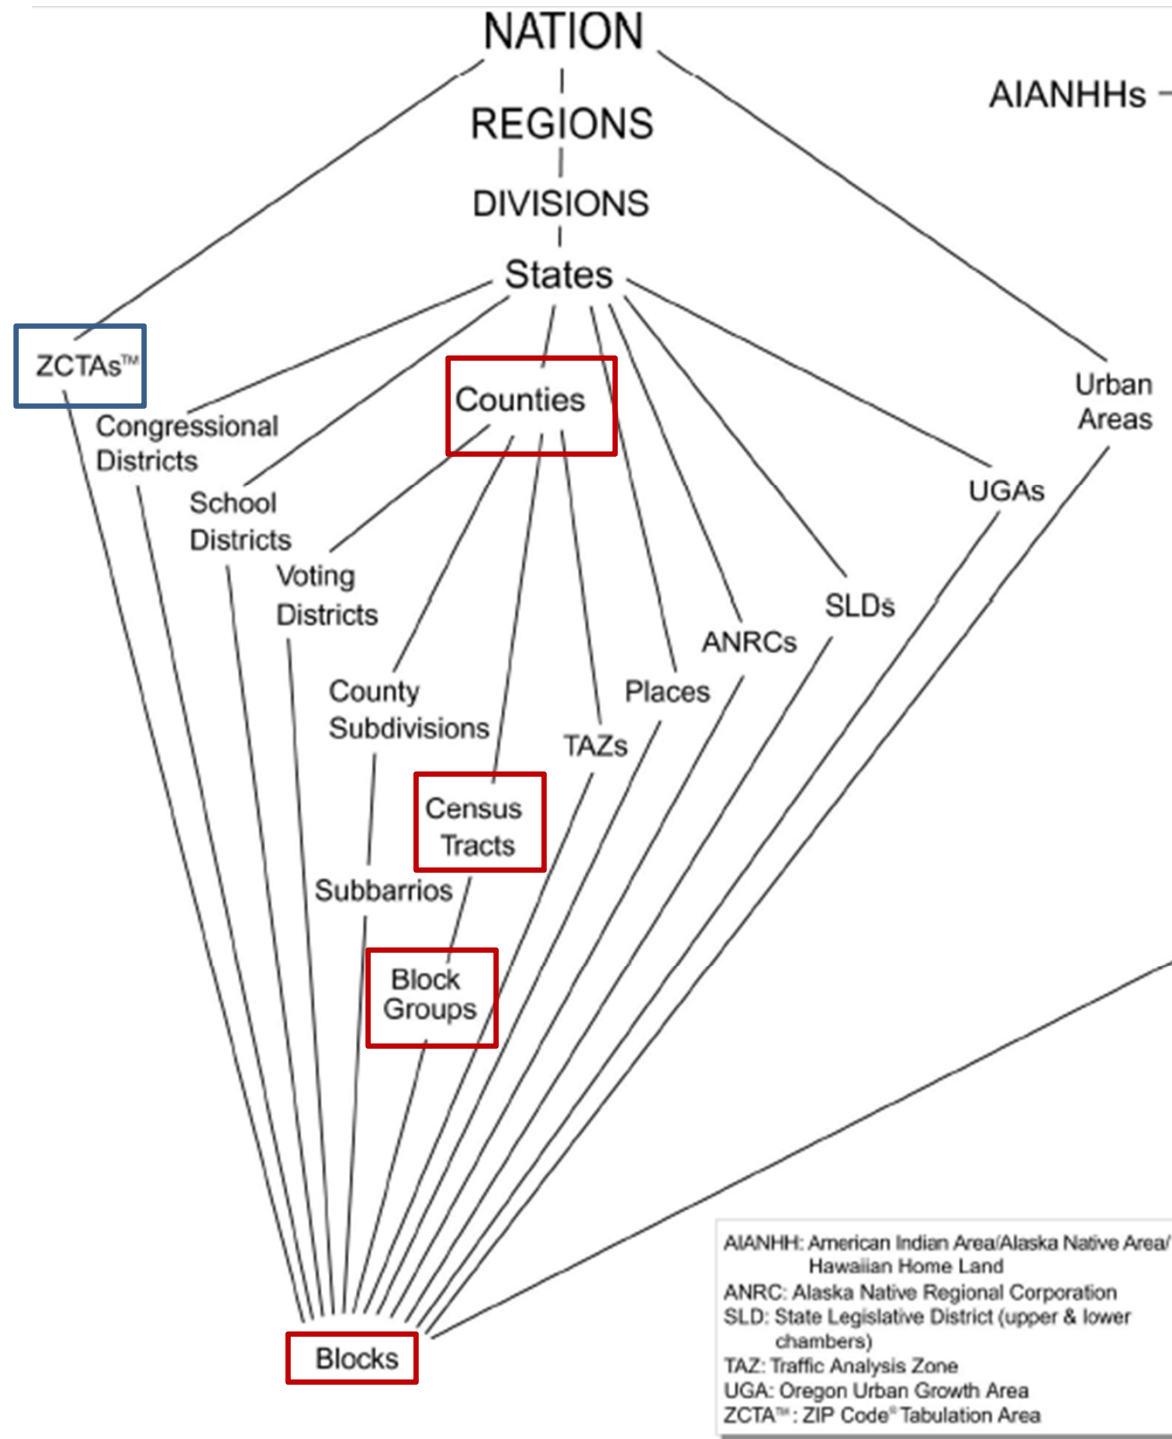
NATION

REGIONS

DIVISIONS

States

AIANHHs

ZCTAs™

Congressional Districts

School Districts

Voting Districts

Counties

County Subdivisions

Subbarrios

Census Tracts

Block Groups

TAZs

Places

ANRCs

SLDs

UGAs

Urban Areas

Blocks

AIANHH: American Indian Area/Alaska Native Area/ Hawaiian Home Land
ANRC: Alaska Native Regional Corporation
SLD: State Legislative District (upper & lower chambers)
TAZ: Traffic Analysis Zone
UGA: Oregon Urban Growth Area
ZCTA™: ZIP Code® Tabulation Area